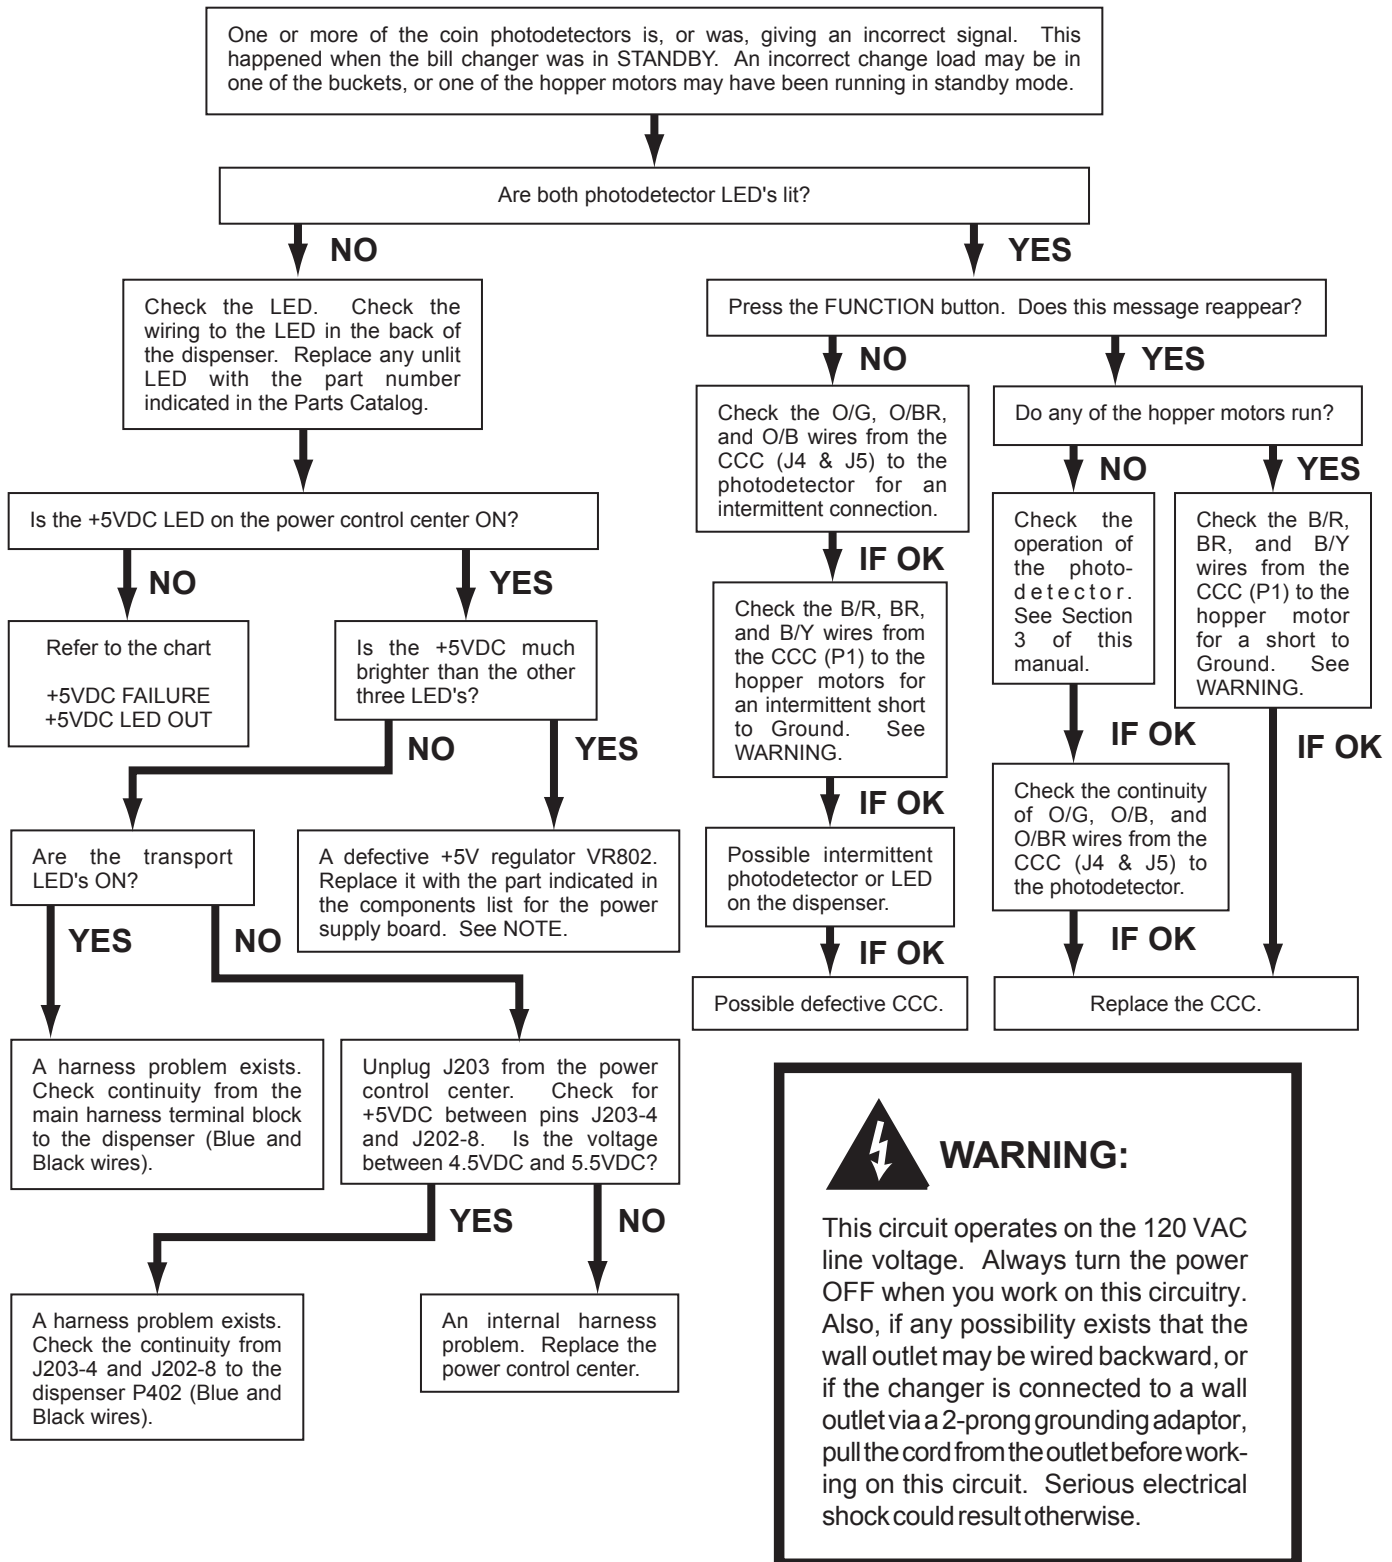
One or more of the coin photodetectors is, or was, giving an incorrect signal. This happened when the bill changer was in STANDBY. An incorrect change load may be in one of the buckets, or one of the hopper motors may have been running in standby mode.

Are both photodetector LED's lit?

NO

YES

Check the LED. Check the wiring to the LED in the back of the dispenser. Replace any unlit LED with the part number indicated in the Parts Catalog.

Is the +5VDC LED on the power control center ON?

NO

YES

Refer to the chart

+5VDC FAILURE
+5VDC LED OUT

Is the +5VDC much brighter than the other three LED's?

NO

YES

Are the transport LED's ON?

A defective +5V regulator VR802. Replace it with the part indicated in the components list for the power supply board. See NOTE.

YES

NO

A harness problem exists. Check continuity from the main harness terminal block to the dispenser (Blue and Black wires).

Unplug J203 from the power control center. Check for +5VDC between pins J203-4 and J202-8. Is the voltage between 4.5VDC and 5.5VDC?

YES

NO

A harness problem exists. Check the continuity from J203-4 and J202-8 to the dispenser P402 (Blue and Black wires).

An internal harness problem. Replace the power control center.

Press the FUNCTION button. Does this message reappear?

NO

YES

Check the O/G, O/BR, and O/B wires from the CCC (J4 & J5) to the photodetector for an intermittent connection.

IF OK

Check the B/R, BR, and B/Y wires from the CCC (P1) to the hopper motors for an intermittent short to Ground. See WARNING.

IF OK

Possible intermittent photodetector or LED on the dispenser.

IF OK

Possible defective CCC.

Do any of the hopper motors run?

NO

YES

Check the operation of the photodetector. See Section 3 of this manual.

IF OK

Check the continuity of O/G, O/B, and O/BR wires from the CCC (J4 & J5) to the photodetector.

IF OK

Check the B/R, BR, and B/Y wires from the CCC (P1) to the hopper motor for a short to Ground. See WARNING.

IF OK

Replace the CCC.

WARNING:

This circuit operates on the 120 VAC line voltage. Always turn the power OFF when you work on this circuitry. Also, if any possibility exists that the wall outlet may be wired backward, or if the changer is connected to a wall outlet via a 2-prong grounding adaptor, pull the cord from the outlet before working on this circuit. Serious electrical shock could result otherwise.